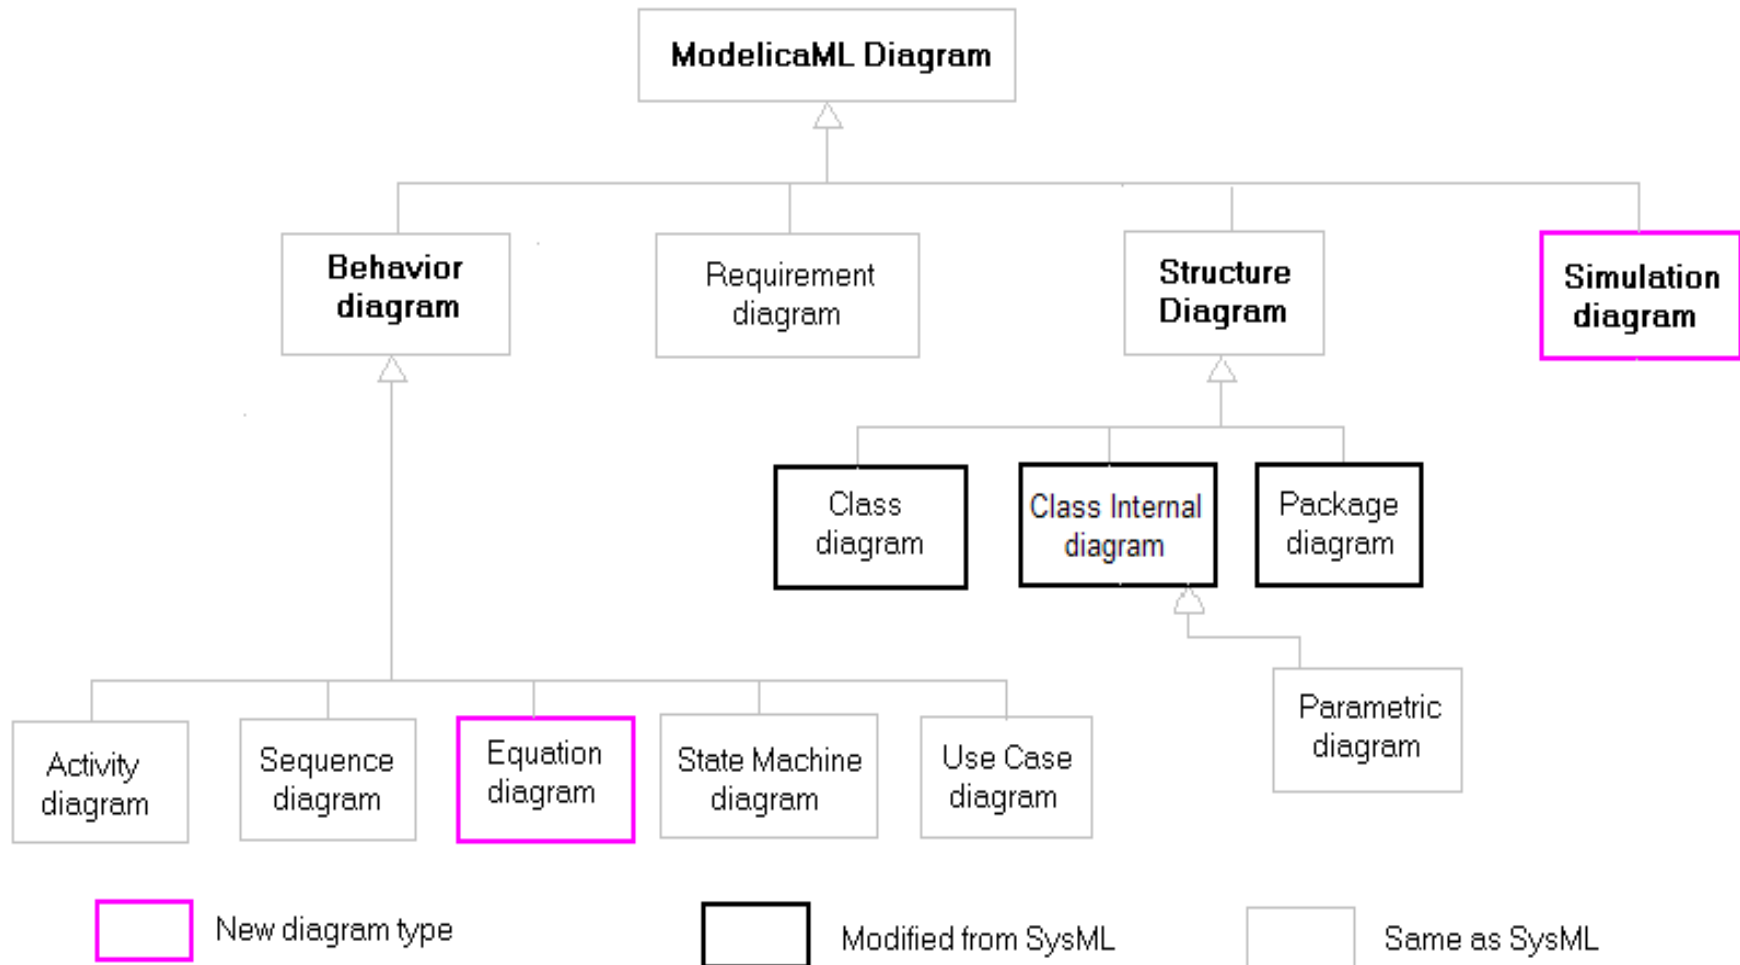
ModelicaML Diagram

Behavior diagram

Requirement diagram

Structure Diagram

Simulation diagram

Class diagram

Class Internal diagram

Package diagram

Parametric diagram

Activity diagram

Sequence diagram

Equation diagram

State Machine diagram

Use Case diagram

New diagram type

Modified from SysML

Same as SysML